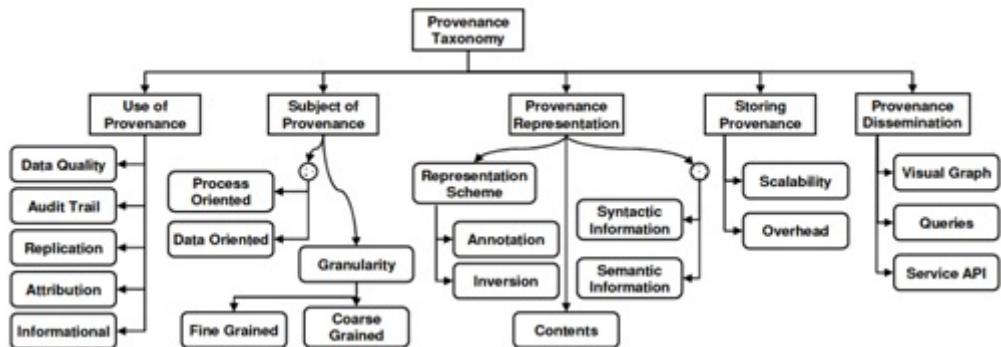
Provenance Taxonomy

Use of Provenance

Data Quality

Audit Trail

Replication

Attribution

Informational

Subject of Provenance

Process Oriented

Data Oriented

Granularity

Fine Grained

Coarse Grained

Provenance Representation

Representation Scheme

Annotation

Inversion

Syntactic Information

Semantic Information

Contents

Storing Provenance

Scalability

Overhead

Provenance Dissemination

Visual Graph

Queries

Service API